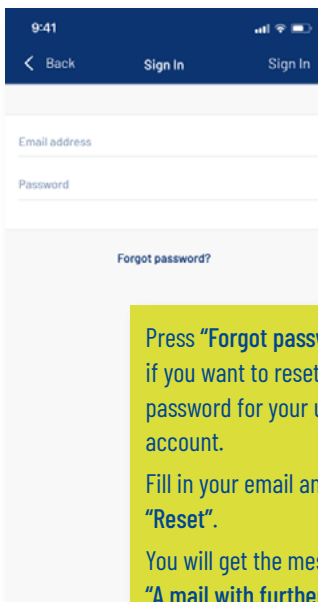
9:41

Back

Sign In

Sign In

Email address

Password

Forgot password?

Press "Forgot passw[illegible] if you want to reset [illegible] password for your u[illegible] account.

Fill in your email an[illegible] "Reset".

You will get the mes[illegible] "A mail with furthe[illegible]